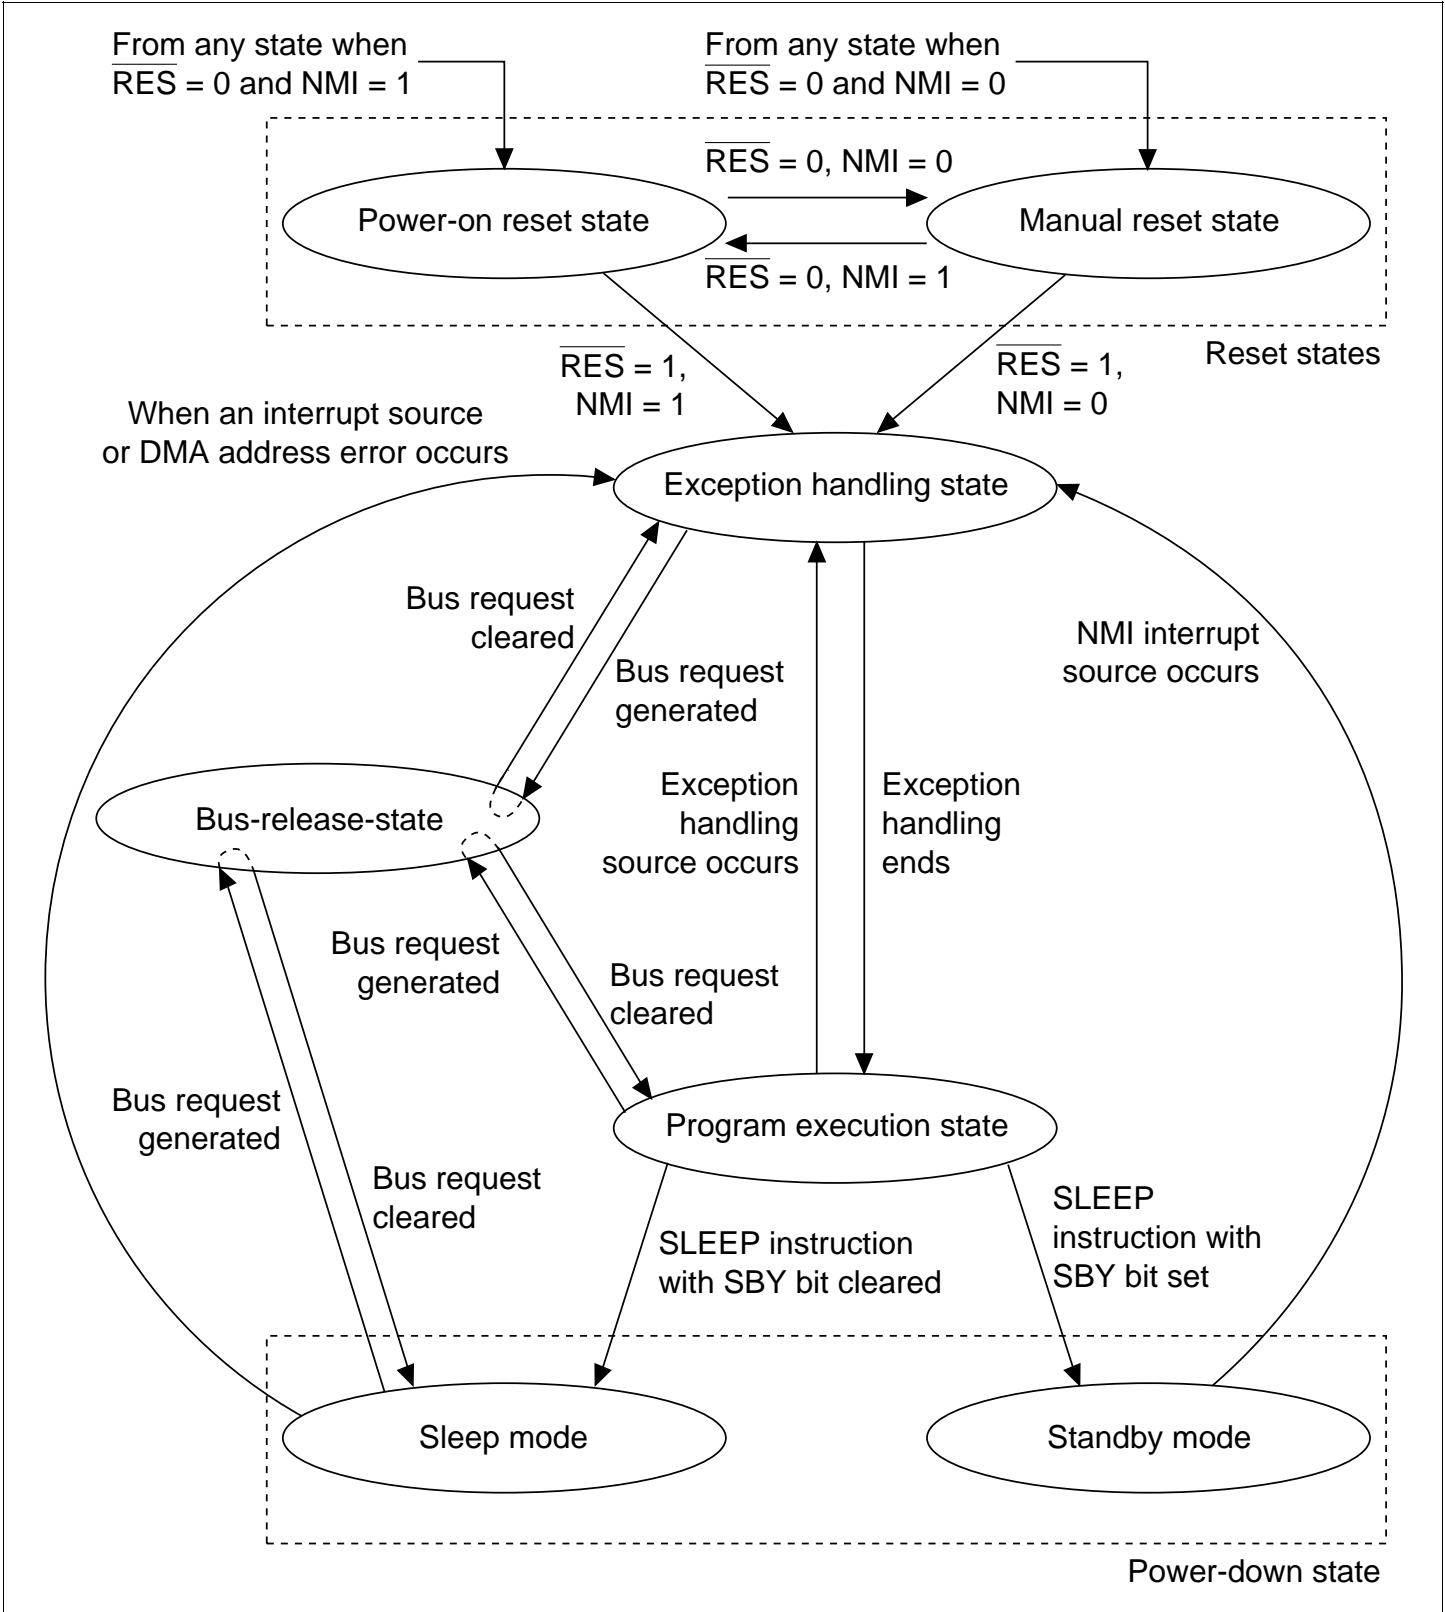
From any state when $\overline{RES}$ = 0 and NMI = 1

From any state when $\overline{RES}$ = 0 and NMI = 0

$\overline{RES}$ = 0, NMI = 0

Power-on reset state

Manual reset state

$\overline{RES}$ = 0, NMI = 1

Reset states

$\overline{RES}$ = 1, NMI = 1

$\overline{RES}$ = 1, NMI = 0

When an interrupt source or DMA address error occurs

Exception handling state

Bus request cleared

Bus request generated

NMI interrupt source occurs

Exception handling source occurs

Exception handling ends

Bus-release-state

Bus request generated

Bus request cleared

Bus request generated

Program execution state

Bus request cleared

SLEEP instruction with SBY bit cleared

SLEEP instruction with SBY bit set

Sleep mode

Standby mode

Power-down state